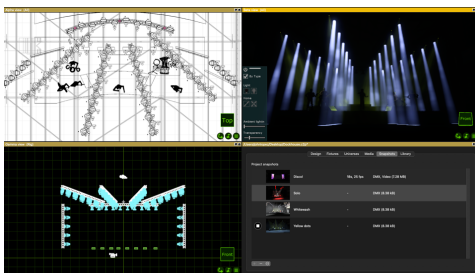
Top

Front

Front

Design Fixtures Universes Media Snapshots Library

Project snapshots

| | | | |
|---|---|---|---|
| | Sunset | 10s, 25 fps | DMX, Video (7.56 kB) |
| | Dots | - | DMX (6.59 kB) |
| | Whitewash | - | DMX (6.59 kB) |
| | Yellow dots | - | DMX (6.59 kB) |